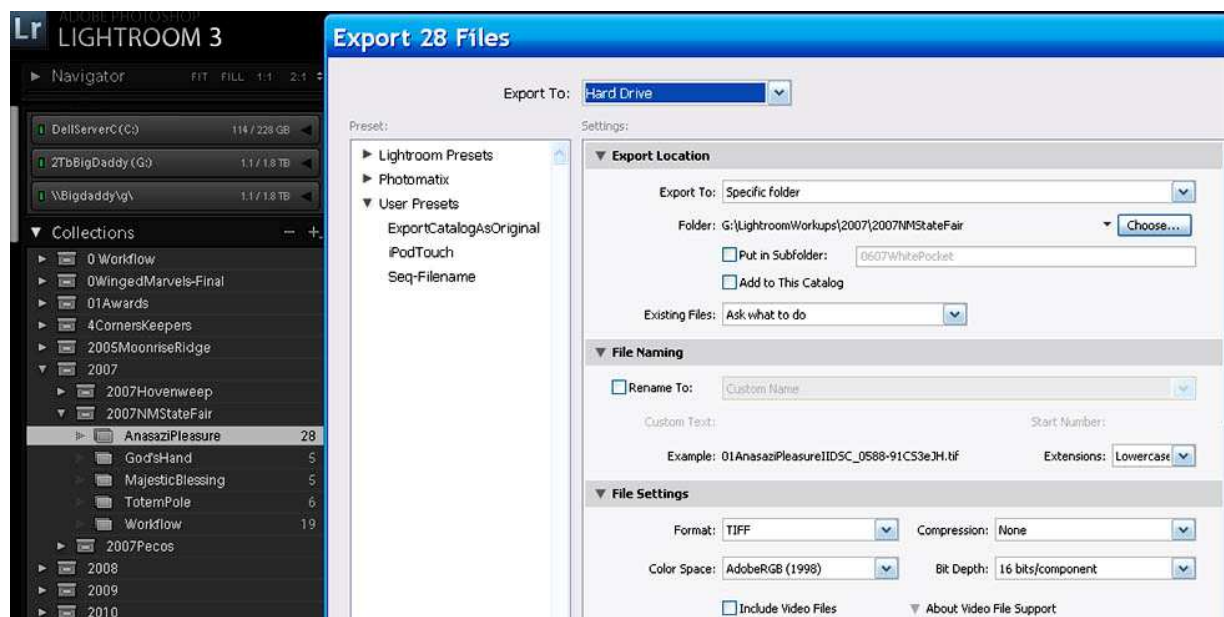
Lr ADOBE PHOTOSHOP LIGHTROOM 3

Navigator FIT FILL 1:1 2:1

DellServerC(C:) 114 / 228 GB

2TbBigDaddy (G:) 1.1 / 1.8 TB

\\Bigdaddy\g\ 1.1 / 1.8 TB

Collections − +

0 Workflow
0WingedMarvels-Final
01Awards
4CornersKeepers
2005MoonriseRidge
2007
2007Hovenweep
2007NMStateFair
AnasaziPleasure 28
God'sHand 5
MajesticBlessing 5
TotemPole 6
Workflow 19
2007Pecos
2008
2009
2010

Export 28 Files

Export To: Hard Drive

Preset:

Lightroom Presets
Photomatix
User Presets
ExportCatalogAsOriginal
iPodTouch
Seq-Filename

Settings:

Export Location

Export To: Specific folder

Folder: G:\LightroomWorkups\2007\2007NMStateFair Choose...

Put in Subfolder: 0607WhitePocket

Add to This Catalog

Existing Files: Ask what to do

File Naming

Rename To: Custom Name

Custom Text: Start Number:

Example: 01AnasaziPleasureIIDSC_0588-91CS3eJH.tif Extensions: Lowercase

File Settings

Format: TIFF Compression: None

Color Space: AdobeRGB (1998) Bit Depth: 16 bits/component

Include Video Files About Video File Support